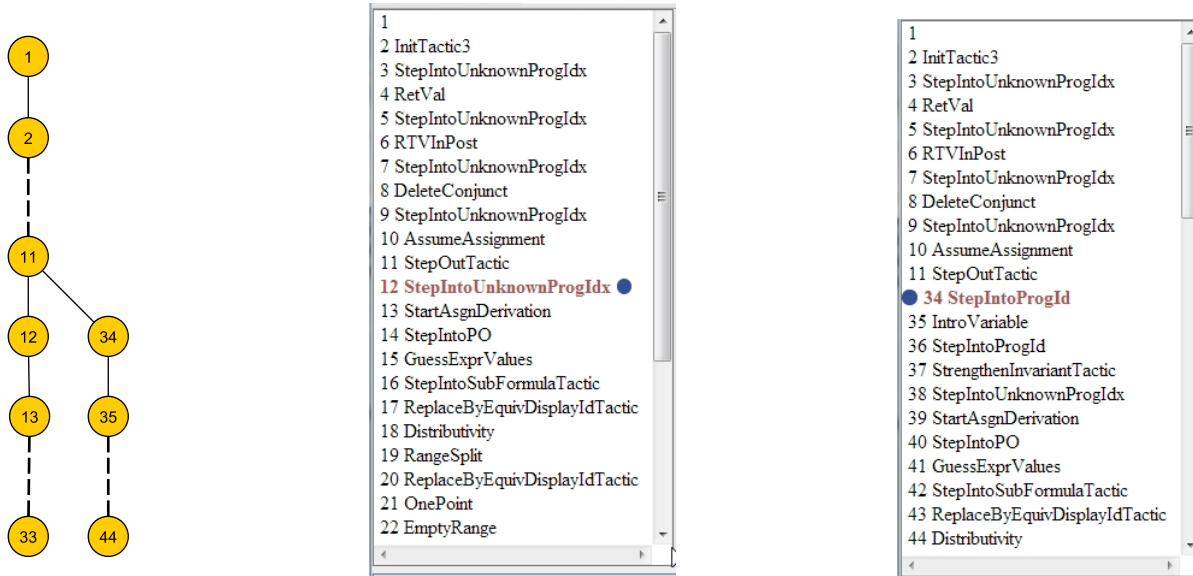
1

2

11

12

34

13

35

33

44

1
2 InitTactic3
3 StepIntoUnknownProgIdx
4 RetVal
5 StepIntoUnknownProgIdx
6 RTVInPost
7 StepIntoUnknownProgIdx
8 DeleteConjunct
9 StepIntoUnknownProgIdx
10 AssumeAssignment
11 StepOutTactic
12 StepIntoUnknownProgIdx
13 StartAsgnDerivation
14 StepIntoPO
15 GuessExprValues
16 StepIntoSubFormulaTactic
17 ReplaceByEquivDisplayIdTactic
18 Distributivity
19 RangeSplit
20 ReplaceByEquivDisplayIdTactic
21 OnePoint
22 EmptyRange

1
2 InitTactic3
3 StepIntoUnknownProgIdx
4 RetVal
5 StepIntoUnknownProgIdx
6 RTVInPost
7 StepIntoUnknownProgIdx
8 DeleteConjunct
9 StepIntoUnknownProgIdx
10 AssumeAssignment
11 StepOutTactic
34 StepIntoProgId
35 IntroVariable
36 StepIntoProgId
37 StrengthenInvariantTactic
38 StepIntoUnknownProgIdx
39 StartAsgnDerivation
40 StepIntoPO
41 GuessExprValues
42 StepIntoSubFormulaTactic
43 ReplaceByEquivDisplayIdTactic
44 Distributivity